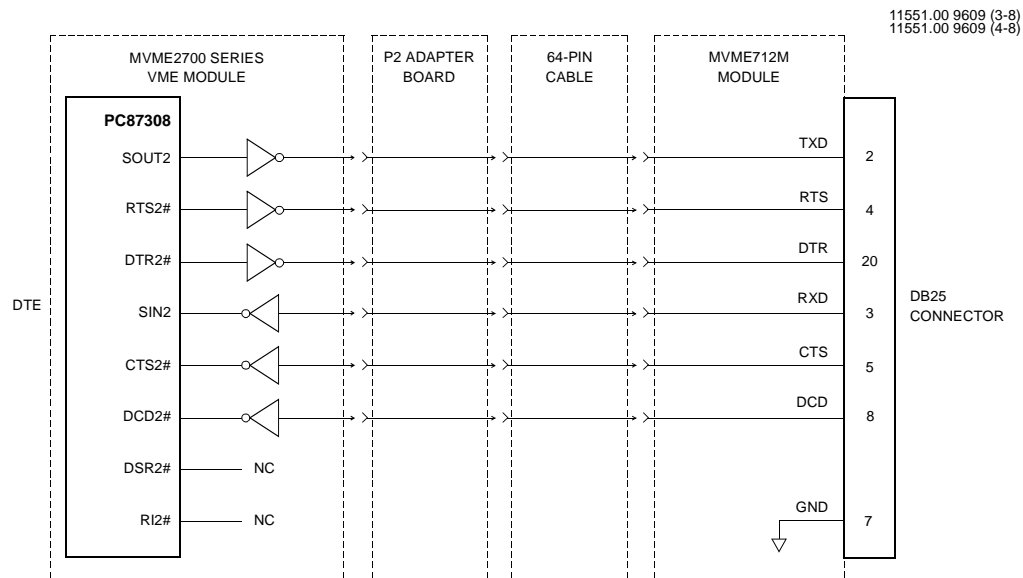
11551.00 9609 (3-8)
11551.00 9609 (4-8)

MVME2700 SERIES VME MODULE

P2 ADAPTER BOARD

64-PIN CABLE

MVME712M MODULE

PC87308

SOUT2
RTS2#
DTR2#
SIN2
CTS2#
DCD2#
DSR2# NC
RI2# NC

DTE

TXD 2
RTS 4
DTR 20
RXD 3
CTS 5
DCD 8
GND 7

DB25 CONNECTOR